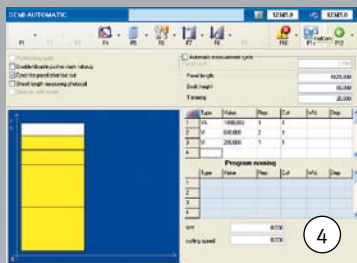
SEMI AUTOMATIC

12341.0

12341.0

F1
F2
F3
F5
F6
F7
F8
F9
F10
F11
F12

Positioning guide
Enable/disable pusher clash failures
Eject the panel after last cut
Sheet length measuring photocell
Stop on cut count

Automatic measurement cycle

Panel length
Stack height
Trimming

1620.000
60.000
20.000

| | Type | Value | Rep. | Cut | Wid. | Step |
|---|---|---|---|---|---|---|
| 1 | V | 1000.000 | 1 | 1 | | |
| 2 | V | 500.000 | 2 | 1 | | |
| 3 | V | 200.000 | 1 | 1 | | |
| 4 | | | | | | |

Program running

| | Type | Value | Rep. | Cut | Wid. | Step |
|---|---|---|---|---|---|---|
| | | | | | | |

cutting speed

0.000

0.000

4